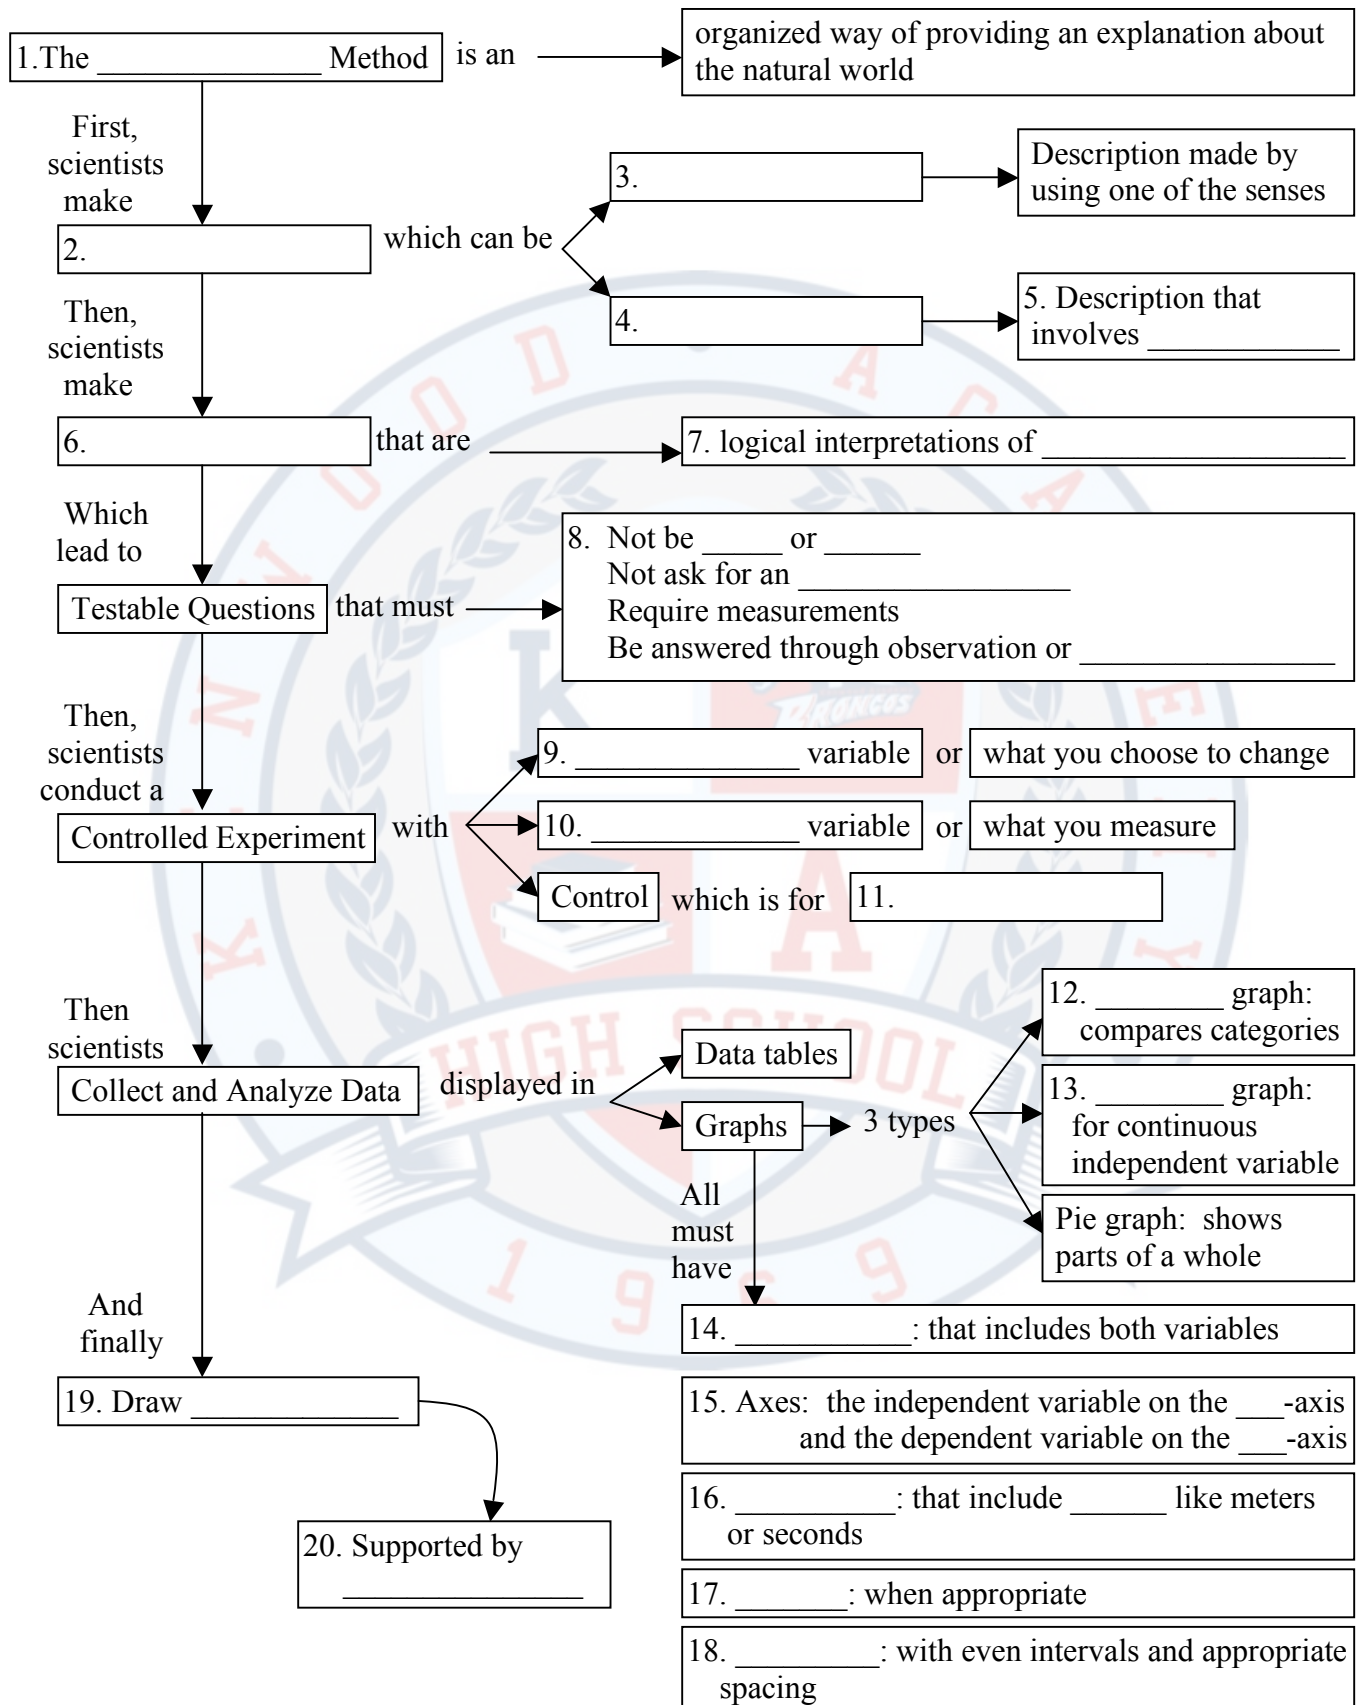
1.The ______________ Method is an → organized way of providing an explanation about the natural world

First, scientists make

2. which can be

3. → Description made by using one of the senses

4. → 5. Description that involves ____________

Then, scientists make

6. that are → 7. logical interpretations of ___________________

Which lead to

Testable Questions that must → 8. Not be _____ or ______
Not ask for an _________________
Require measurements
Be answered through observation or ________________

Then, scientists conduct a

Controlled Experiment with

9. ______________ variable or what you choose to change

10. _____________ variable or what you measure

Control which is for 11.

Then scientists

Collect and Analyze Data displayed in

Data tables

Graphs → 3 types

12. ________ graph: compares categories

13. ________ graph: for continuous independent variable

Pie graph: shows parts of a whole

All must have

14. ___________: that includes both variables

15. Axes: the independent variable on the ___-axis and the dependent variable on the ___-axis

16. __________: that include ______ like meters or seconds

17. _______: when appropriate

18. _________: with even intervals and appropriate spacing

And finally

19. Draw _____________

20. Supported by _______________

HIGH SCHOOL
BRONCOS
1969